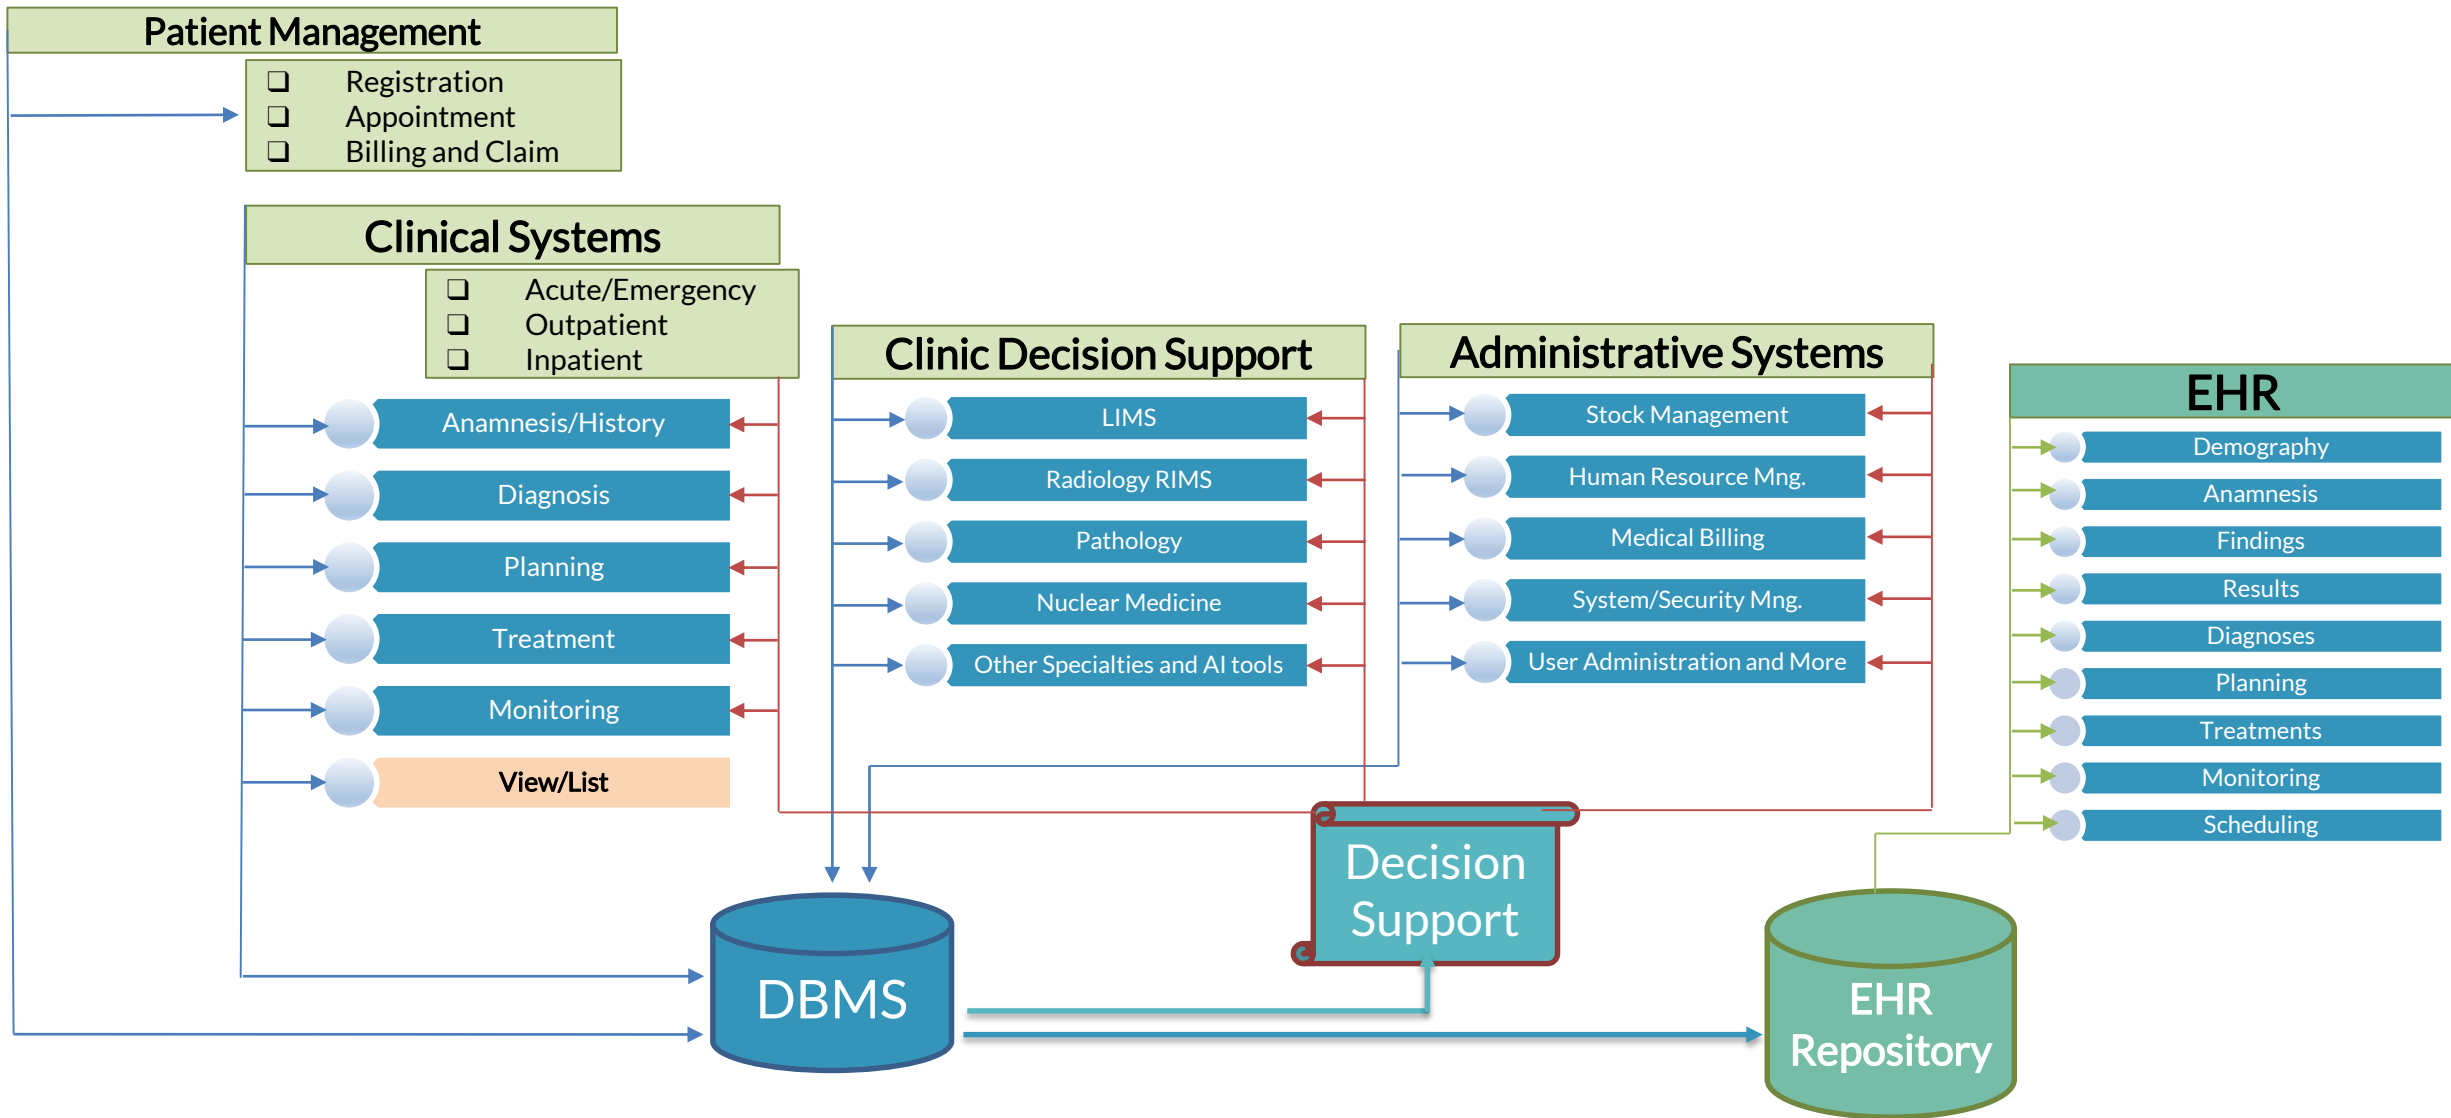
Patient Management

❑ Registration
❑ Appointment
❑ Billing and Claim

Clinical Systems

❑ Acute/Emergency
❑ Outpatient
❑ Inpatient

Anamnesis/History
Diagnosis
Planning
Treatment
Monitoring
View/List

Clinic Decision Support

LIMS
Radiology RIMS
Pathology
Nuclear Medicine
Other Specialties and AI tools

Administrative Systems

Stock Management
Human Resource Mng.
Medical Billing
System/Security Mng.
User Administration and More

EHR

Demography
Anamnesis
Findings
Results
Diagnoses
Planning
Treatments
Monitoring
Scheduling

Decision Support

DBMS

EHR Repository